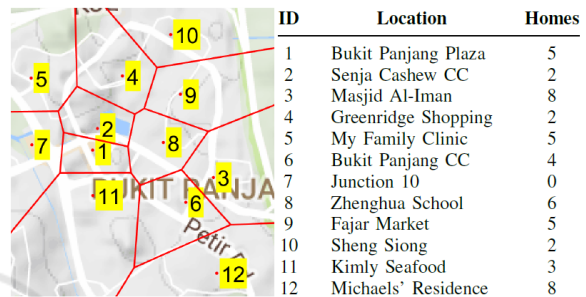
Roa
10
5
4
9
7
2
1
8
BUKIT PANJA
3
11
6
Petir R
12

| ID | Location | Homes |
|---|---|---|
| 1 | Bukit Panjang Plaza | 5 |
| 2 | Senja Cashew CC | 2 |
| 3 | Masjid Al-Iman | 8 |
| 4 | Greenridge Shopping | 2 |
| 5 | My Family Clinic | 5 |
| 6 | Bukit Panjang CC | 4 |
| 7 | Junction 10 | 0 |
| 8 | Zhenghua School | 6 |
| 9 | Fajar Market | 5 |
| 10 | Sheng Siong | 2 |
| 11 | Kimly Seafood | 3 |
| 12 | Michaels' Residence | 8 |